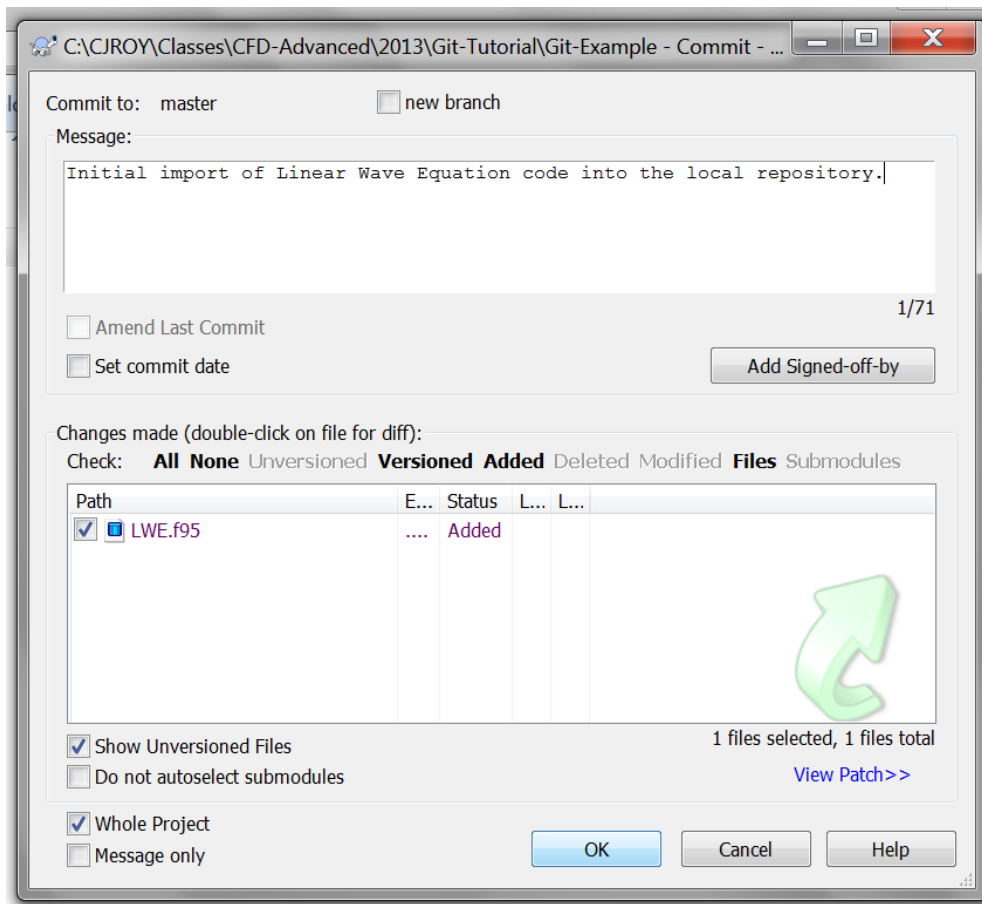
C:\CJROY\Classes\CFD-Advanced\2013\Git-Tutorial\Git-Example - Commit - ...

Commit to: master

new branch

Message:

Initial import of Linear Wave Equation code into the local repository.

1/71

Amend Last Commit

Set commit date

Add Signed-off-by

Changes made (double-click on file for diff):

Check: All None Unversioned Versioned Added Deleted Modified Files Submodules

| Path | E... | Status | L... | L... |
|---|---|---|---|---|
| LWE.f95 | .... | Added | | |

Show Unversioned Files

Do not autoselect submodules

1 files selected, 1 files total

View Patch>>

Whole Project

Message only

OK

Cancel

Help